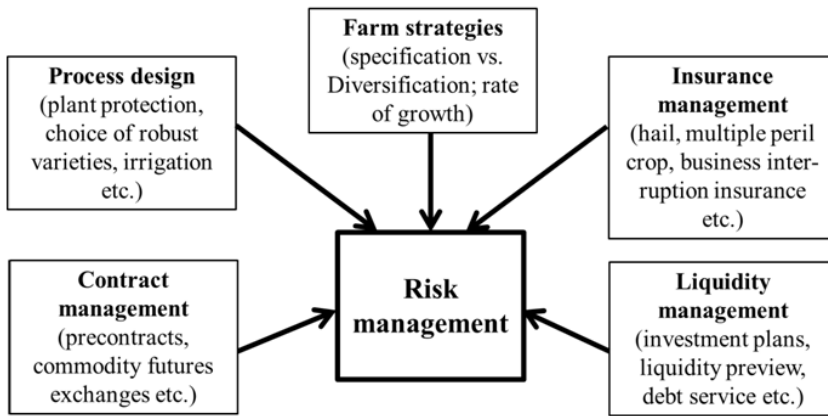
Farm strategies
(specification vs. Diversification; rate of growth)

Process design
(plant protection, choice of robust varieties, irrigation etc.)

Insurance management
(hail, multiple peril crop, business interruption insurance etc.)

Risk management

Contract management
(precontracts, commodity futures exchanges etc.)

Liquidity management
(investment plans, liquidity preview, debt service etc.)